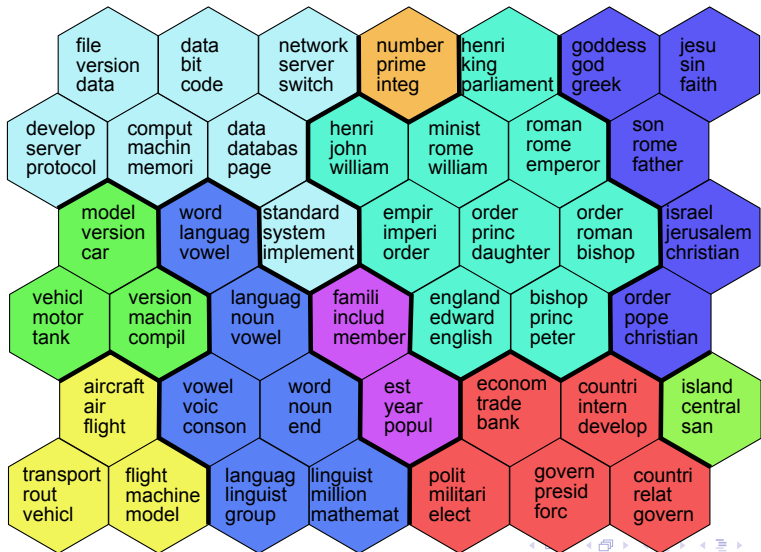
file version data

data bit code

network server switch

number prime integ

henri king parliament

goddess god greek

jesu sin faith

develop server protocol

comput machin memori

data databas page

henri john william

minist rome william

roman rome emperor

son rome father

model version car

word languag vowel

standard system implement

empir imperi order

order princ daughter

order roman bishop

israel jerusalem christian

vehicl motor tank

version machin compil

languag noun vowel

famili includ member

england edward english

bishop princ peter

order pope christian

aircraft air flight

vowel voic conson

word noun end

est year popul

econom trade bank

countri intern develop

island central san

transport rout vehicl

flight machine model

languag linguist group

linguist million mathemat

polit militari elect

govern presid forc

countri relat govern